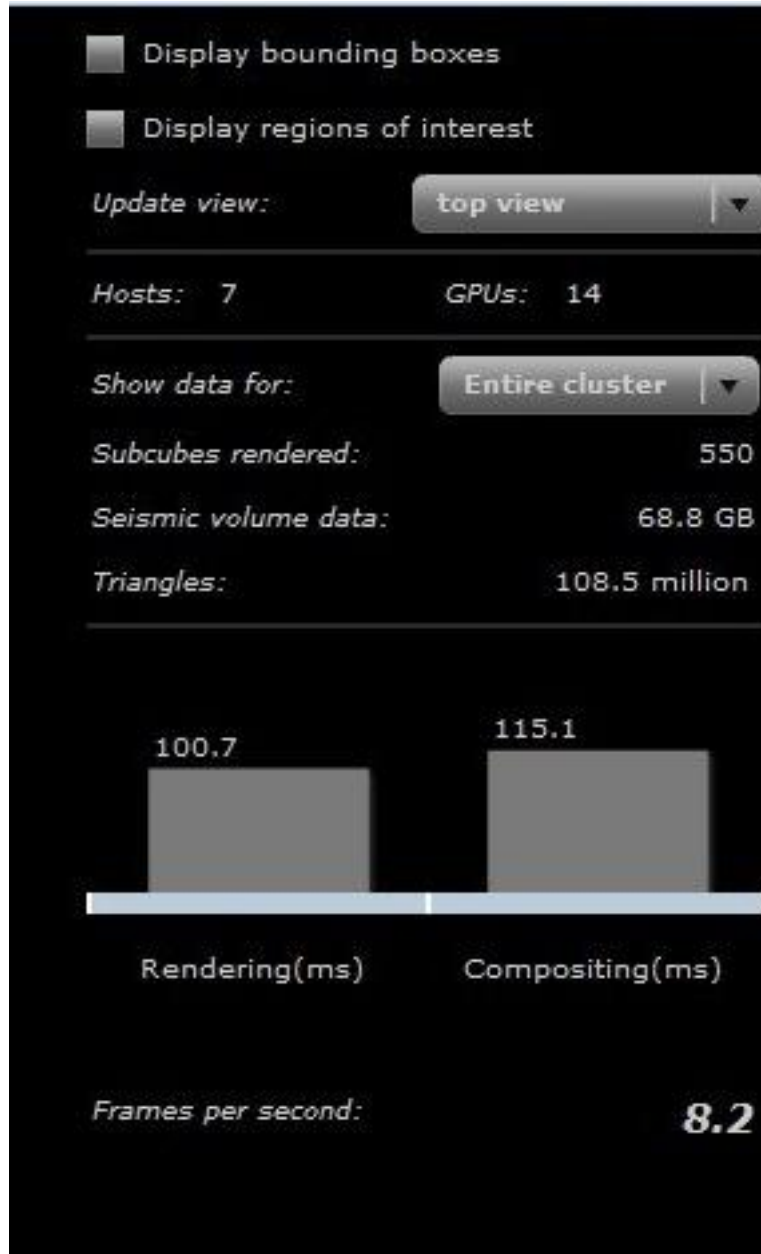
Display bounding boxes

Display regions of interest

Update view: top view

Hosts: 7 GPUs: 14

Show data for: Entire cluster

Subcubes rendered: 550

Seismic volume data: 68.8 GB

Triangles: 108.5 million

100.7

115.1

Rendering(ms) Compositing(ms)

Frames per second: 8.2